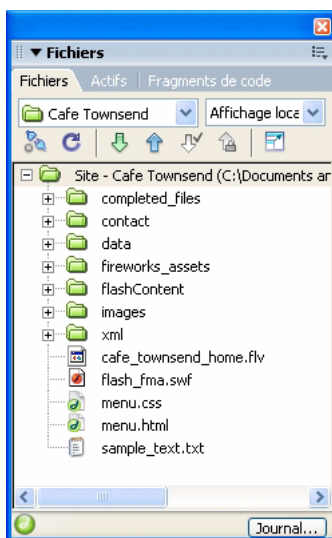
▼ Fichiers

Fichiers | Actifs | Fragments de code

Cafe Townsend

Affichage loca

Site - Cafe Townsend (C:\Documents ar

completed_files

contact

data

fireworks_assets

flashContent

images

xml

cafe_townsend_home.flv

flash_fma.swf

menu.css

menu.html

sample_text.txt

Journal...